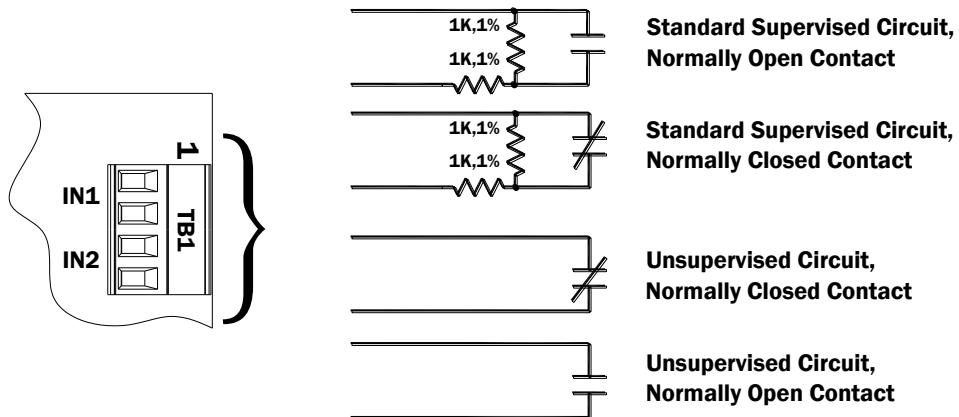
1K,1%
1K,1%
Standard Supervised Circuit, Normally Open Contact

1
IN1
TB1
IN2

1K,1%
1K,1%
Standard Supervised Circuit, Normally Closed Contact

Unsupervised Circuit, Normally Closed Contact

Unsupervised Circuit, Normally Open Contact